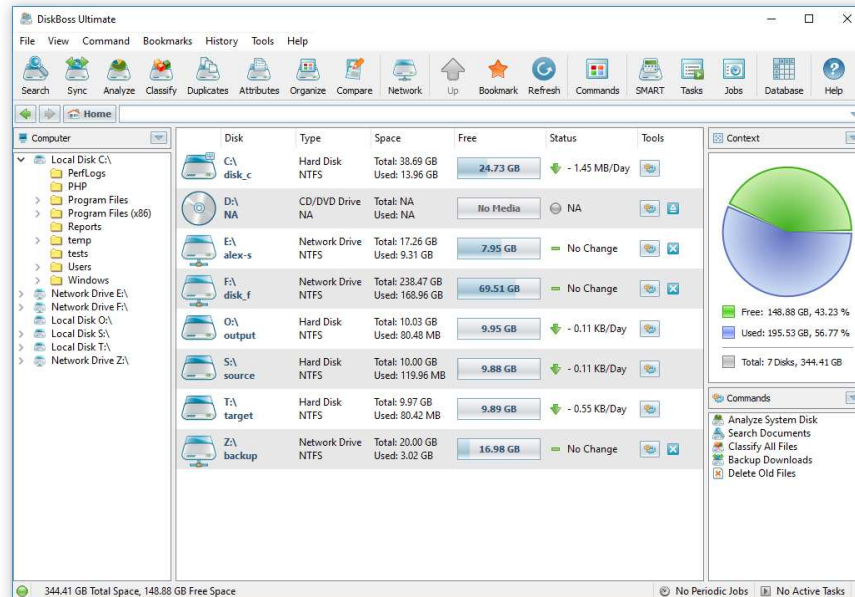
DiskBoss Ultimate

File View Command Bookmarks History Tools Help

Search Sync Analyze Classify Duplicates Attributes Organize Compare Network Up Bookmark Refresh Commands SMART Tasks Jobs Database Help

Home

Computer

Local Disk C:\
PerfLogs
PHP
Program Files
Program Files (x86)
Reports
temp
tests
Users
Windows
Network Drive E:\
Network Drive F:\
Local Disk O:\
Local Disk S:\
Local Disk T:\
Network Drive Z:\

| Disk | Type | Space | Free | Status | Tools |
|---|---|---|---|---|---|
| C:\ disk_c | Hard Disk NTFS | Total: 38.69 GB Used: 13.96 GB | 24.73 GB | - 1.45 MB/Day | |
| D:\ NA | CD/DVD Drive NA | Total: NA Used: NA | No Media | NA | |
| E:\ alex-s | Network Drive NTFS | Total: 17.26 GB Used: 9.31 GB | 7.95 GB | No Change | |
| F:\ disk_f | Network Drive NTFS | Total: 238.47 GB Used: 168.96 GB | 69.51 GB | No Change | |
| O:\ output | Hard Disk NTFS | Total: 10.03 GB Used: 80.48 MB | 9.95 GB | - 0.11 KB/Day | |
| S:\ source | Hard Disk NTFS | Total: 10.00 GB Used: 119.96 MB | 9.88 GB | - 0.11 KB/Day | |
| T:\ target | Hard Disk NTFS | Total: 9.97 GB Used: 80.42 MB | 9.89 GB | - 0.55 KB/Day | |
| Z:\ backup | Network Drive NTFS | Total: 20.00 GB Used: 3.02 GB | 16.98 GB | No Change | |

Context

Free: 148.88 GB, 43.23 %
Used: 195.53 GB, 56.77 %
Total: 7 Disks, 344.41 GB

Commands

Analyze System Disk
Search Documents
Classify All Files
Backup Downloads
Delete Old Files

344.41 GB Total Space, 148.88 GB Free Space
No Periodic Jobs
No Active Tasks